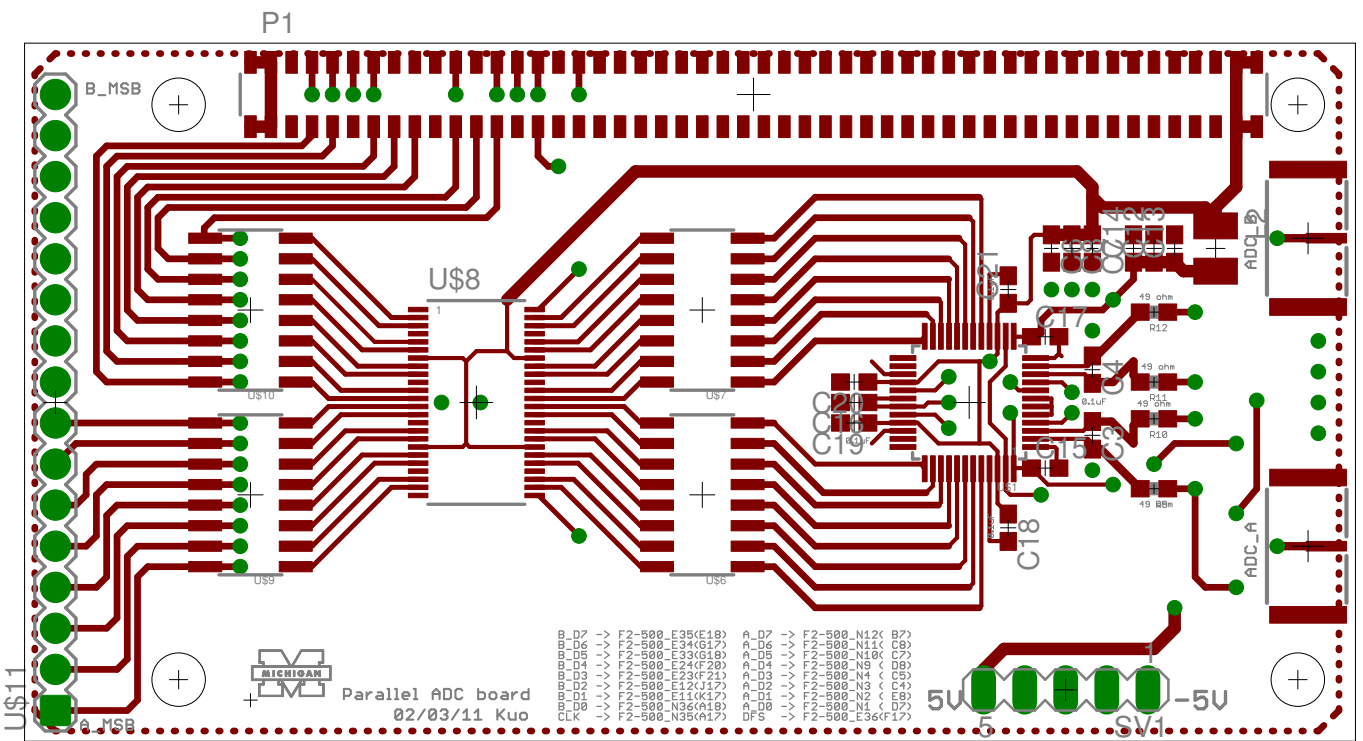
P1

B_MSB

U$8

1

U$10

U$7

U$9

U$6

C20
C16
C19

C21
C17
C15
C18
C14
C12
C13
C4
C3

49 ohm
R12
49 ohm
R11
0.1uF
49 ohm
R10
49 ohm

ADC_B
ADC_A

U$11
A_MSB

MICHIGAN

Parallel ADC board
02/03/11 Kuo

B_D7 -> F2-500_E35(E18)
B_D6 -> F2-500_E34(G17)
B_D5 -> F2-500_E33(G18)
B_D4 -> F2-500_E24(F20)
B_D3 -> F2-500_E23(F21)
B_D2 -> F2-500_E12(J17)
B_D1 -> F2-500_E11(K17)
B_D0 -> F2-500_N36(A18)
CLK -> F2-500_N35(A17)

A_D7 -> F2-500_N12( B7)
A_D6 -> F2-500_N11( C8)
A_D5 -> F2-500_N10( C7)
A_D4 -> F2-500_N9 ( D8)
A_D3 -> F2-500_N4 ( C5)
A_D2 -> F2-500_N3 ( C4)
A_D1 -> F2-500_N2 ( E8)
A_D0 -> F2-500_N1 ( D7)
DFS -> F2-500_E36(F17)

1
5V
5
-5V
SV1